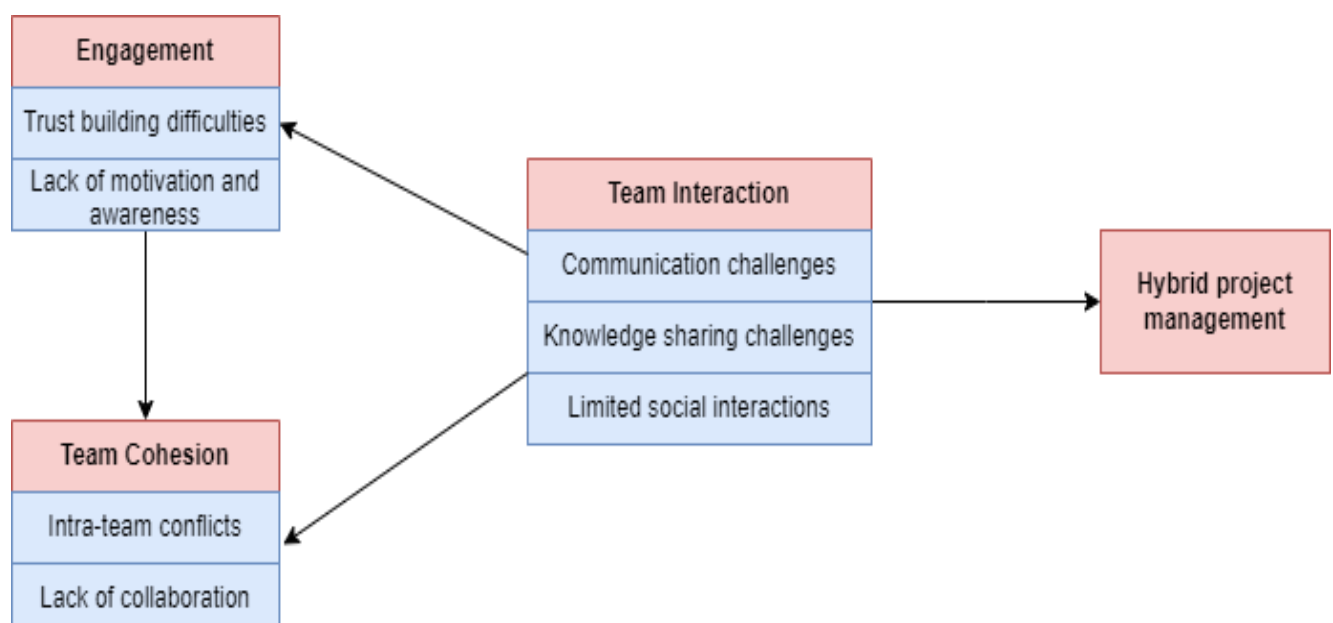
Engagement

Trust building difficulties

Lack of motivation and awareness

Team Interaction

Communication challenges

Knowledge sharing challenges

Limited social interactions

Hybrid project management

Team Cohesion

Intra-team conflicts

Lack of collaboration